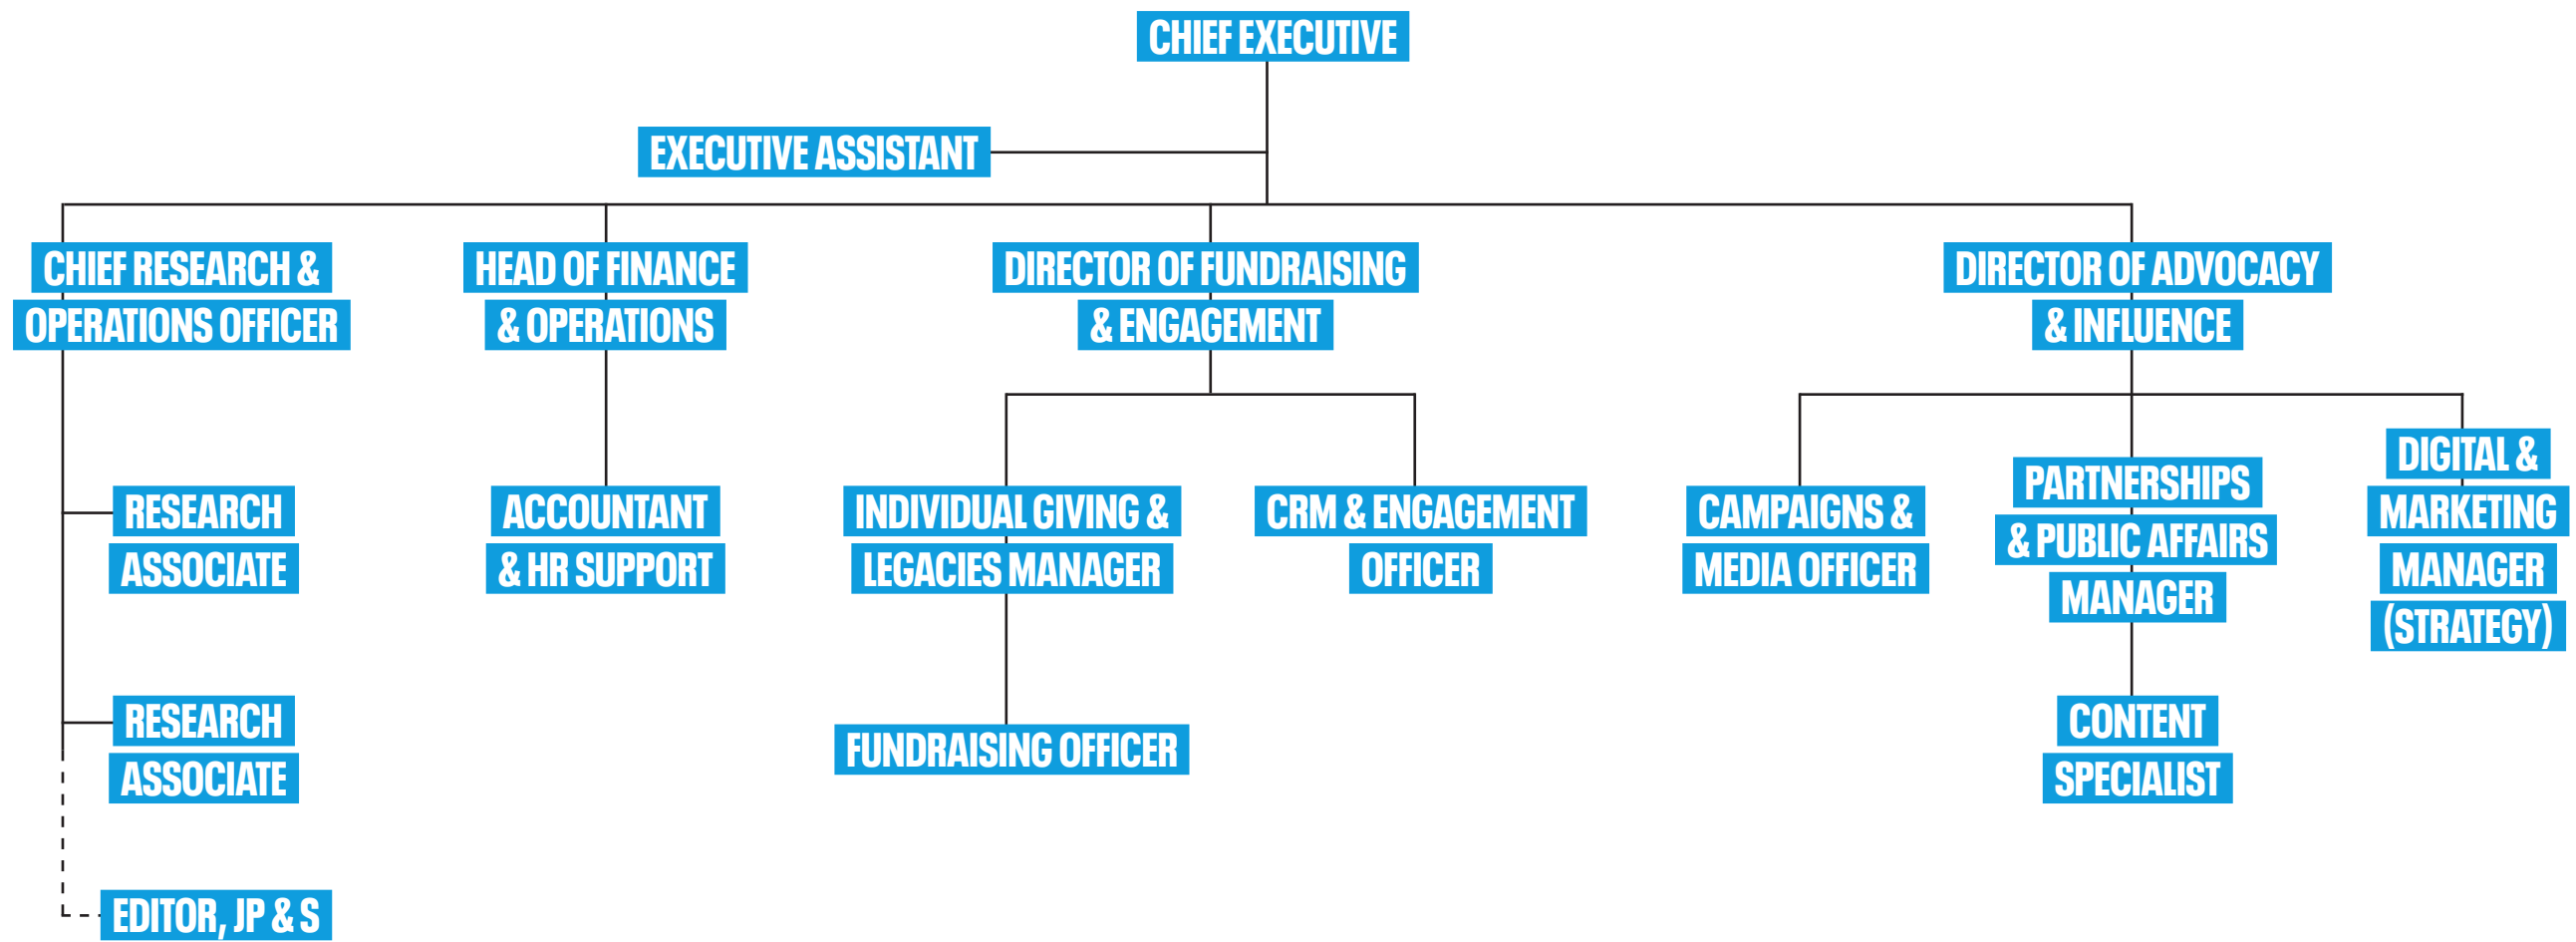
CHIEF EXECUTIVE

EXECUTIVE ASSISTANT

CHIEF RESEARCH & OPERATIONS OFFICER

HEAD OF FINANCE & OPERATIONS

DIRECTOR OF FUNDRAISING & ENGAGEMENT

DIRECTOR OF ADVOCACY & INFLUENCE

RESEARCH ASSOCIATE

RESEARCH ASSOCIATE

EDITOR, JP & S

ACCOUNTANT & HR SUPPORT

INDIVIDUAL GIVING & LEGACIES MANAGER

FUNDRAISING OFFICER

CRM & ENGAGEMENT OFFICER

CAMPAIGNS & MEDIA OFFICER

PARTNERSHIPS & PUBLIC AFFAIRS MANAGER

CONTENT SPECIALIST

DIGITAL & MARKETING MANAGER (STRATEGY)